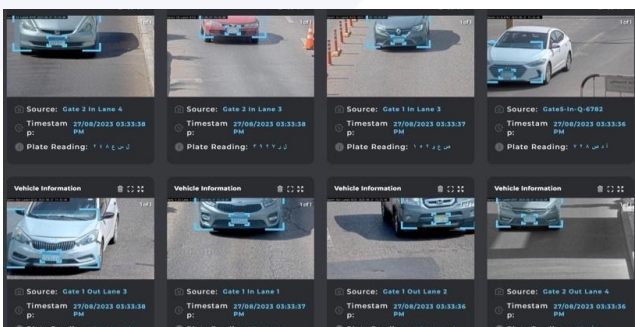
Source: Gate 2 In Lane 4
Timestamp: 27/08/2023 03:33:38 PM
Plate Reading: ل س ع ١ ٥ ٨ ٥

Source: Gate 2 In Lane 3
Timestamp: 27/08/2023 03:33:38 PM
Plate Reading: ل ر ٢ ٩ ٤ ٢ ٢

Source: Gate 1 In Lane 3
Timestamp: 27/08/2023 03:33:37 PM
Plate Reading: ص ع د ٢ ٨ ١

Source: Gate5-In-Q-6782
Timestamp: 27/08/2023 03:33:36 PM
Plate Reading: أ د س ٢ ٢ ٨

Vehicle Information

Source: Gate 1 Out Lane 3
Timestamp: 27/08/2023 03:33:38 PM

Vehicle Information

Source: Gate 1 In Lane 1
Timestamp: 27/08/2023 03:33:37 PM

Vehicle Information

Source: Gate 1 Out Lane 2
Timestamp: 27/08/2023 03:33:36 PM

Vehicle Information

Source: Gate 2 Out Lane 4
Timestamp: 27/08/2023 03:33:36 PM